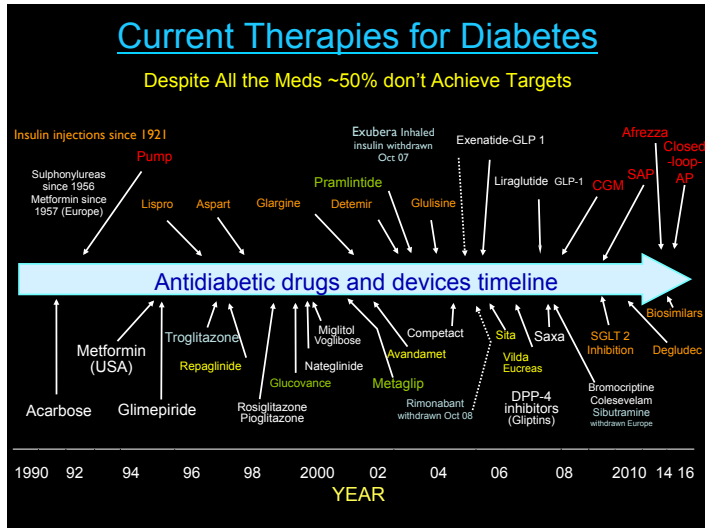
Current Therapies for Diabetes

Despite All the Meds ~50% don't Achieve Targets

Insulin injections since 1921

Sulphonylureas since 1956 Metformin since 1957 (Europe)

Pump

Lispro

Aspart

Glargine

Pramlintide

Detemir

Exubera Inhaled insulin withdrawn Oct 07

Glulisine

Exenatide-GLP 1

Liraglutide GLP-1

CGM

SAP

Afrezza

Closed -loop- AP

Antidiabetic drugs and devices timeline

Acarbose

Metformin (USA)

Glimepiride

Troglitazone

Repaglinide

Rosiglitazone Pioglitazone

Glucovance

Nateglinide

Miglitol Voglibose

Metaglip

Avandamet

Competact

Rimonabant withdrawn Oct 08

Sita

Vilda Eucreas

DPP-4 inhibitors (Gliptins)

Saxa

Bromocriptine Colesevelam Sibutramine withdrawn Europe

SGLT 2 Inhibition

Degludec

Biosimilars

1990 92 94 96 98 2000 02 04 06 08 2010 14 16

YEAR